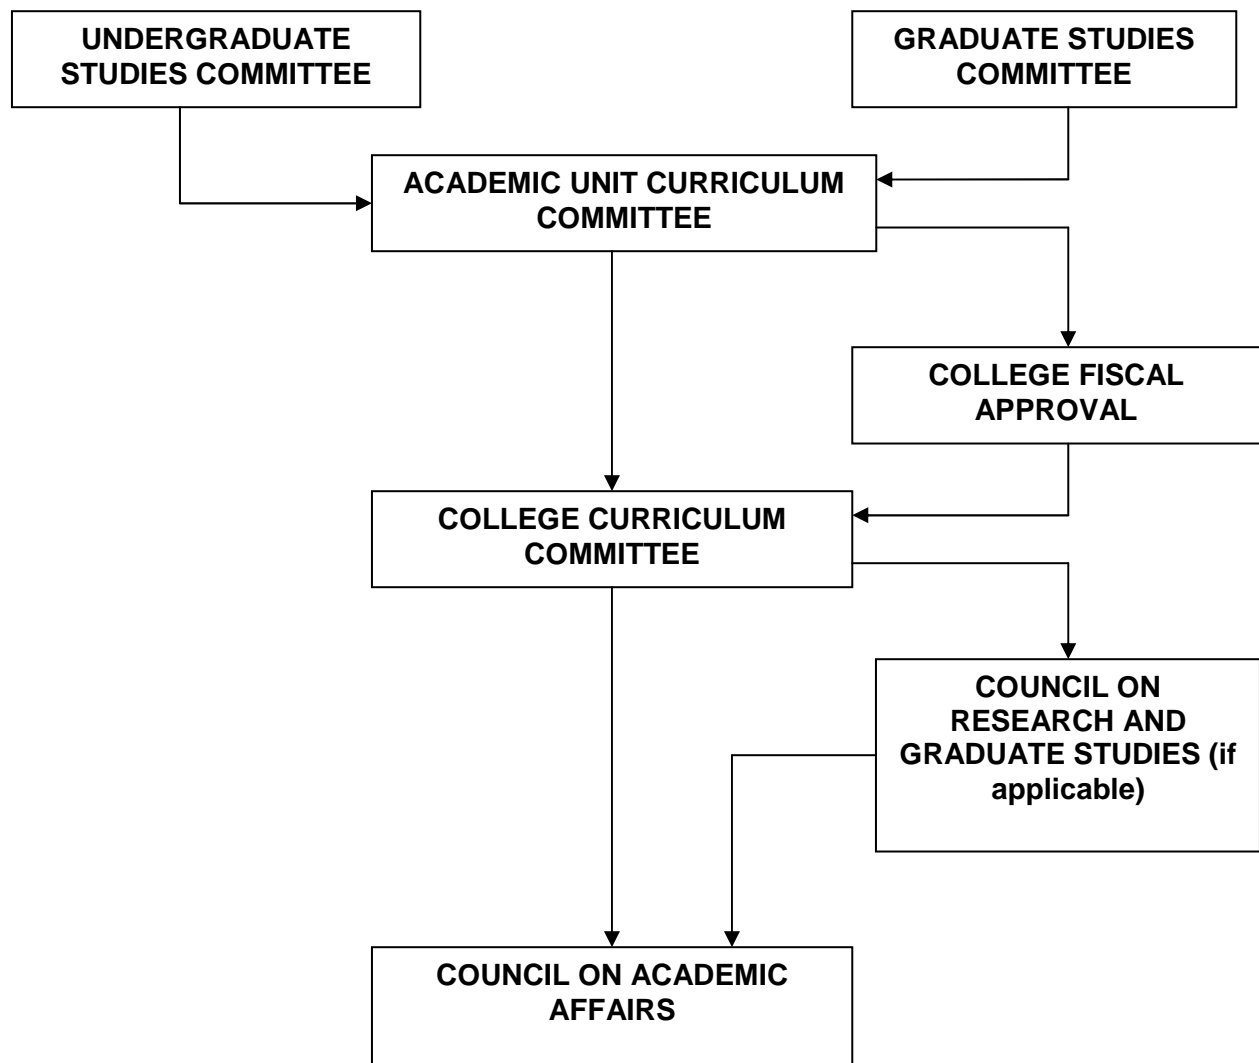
UNDERGRADUATE STUDIES COMMITTEE

GRADUATE STUDIES COMMITTEE

ACADEMIC UNIT CURRICULUM COMMITTEE

COLLEGE FISCAL APPROVAL

COLLEGE CURRICULUM COMMITTEE

COUNCIL ON RESEARCH AND GRADUATE STUDIES (if applicable)

COUNCIL ON ACADEMIC AFFAIRS